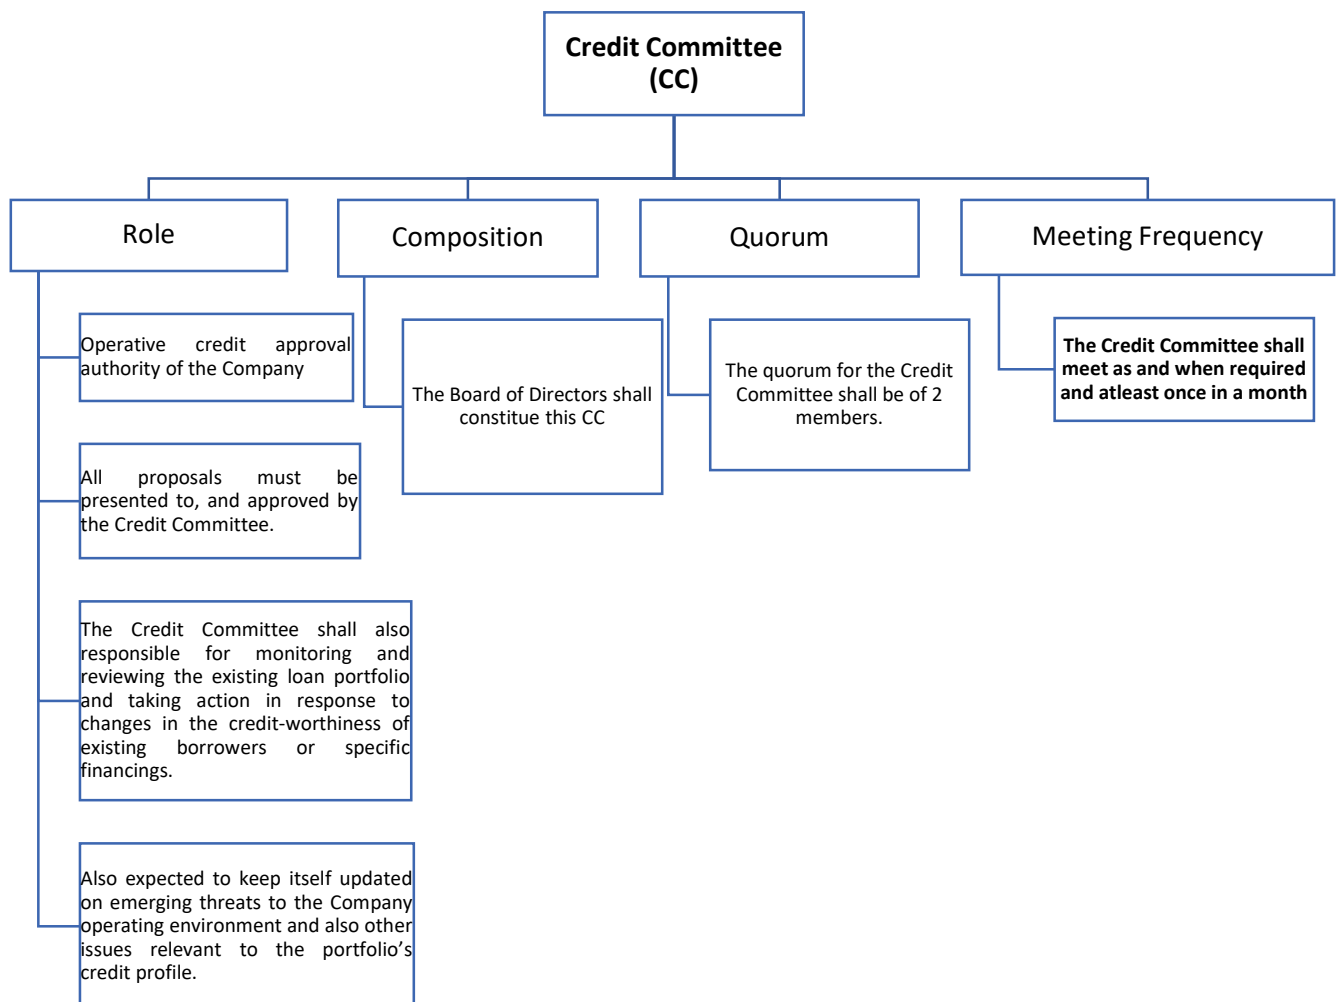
Credit Committee (CC)

Role

Composition

Quorum

Meeting Frequency

Operative credit approval authority of the Company

All proposals must be presented to, and approved by the Credit Committee.

The Credit Committee shall also responsible for monitoring and reviewing the existing loan portfolio and taking action in response to changes in the credit-worthiness of existing borrowers or specific financings.

Also expected to keep itself updated on emerging threats to the Company operating environment and also other issues relevant to the portfolio's credit profile.

The Board of Directors shall constitue this CC

The quorum for the Credit Committee shall be of 2 members.

The Credit Committee shall meet as and when required and atleast once in a month